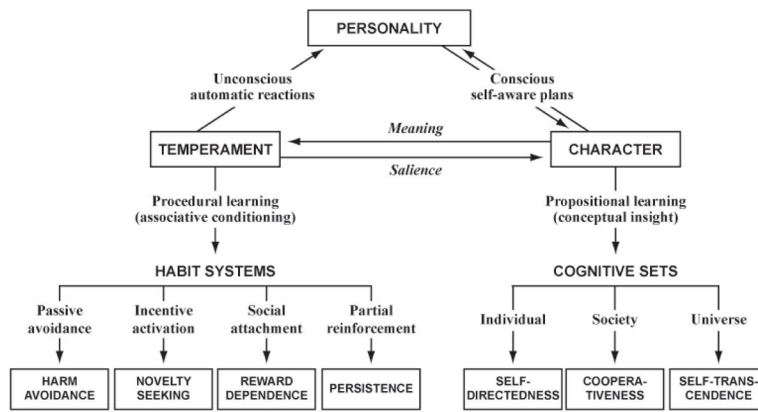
PERSONALITY

Unconscious automatic reactions

Conscious self-aware plans

TEMPERAMENT

Meaning

Salience

CHARACTER

Procedural learning (associative conditioning)

Propositional learning (conceptual insight)

HABIT SYSTEMS

COGNITIVE SETS

Passive avoidance

Incentive activation

Social attachment

Partial reinforcement

Individual

Society

Universe

HARM AVOIDANCE

NOVELTY SEEKING

REWARD DEPENDENCE

PERSISTENCE

SELF-DIRECTEDNESS

COOPERATIVENESS

SELF-TRANSCENDENCE